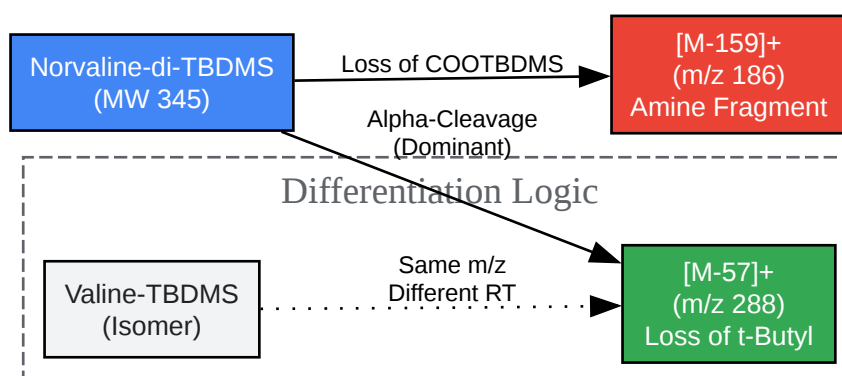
Norvaline-di-TBDMS
(MW 345)

Loss of COOTBDMS

[M-159]+
(m/z 186)
Amine Fragment

Alpha-Cleavage
(Dominant)

Differentiation Logic

Valine-TBDMS
(Isomer)

Same m/z
Different RT

[M-57]+
(m/z 288)
Loss of t-Butyl